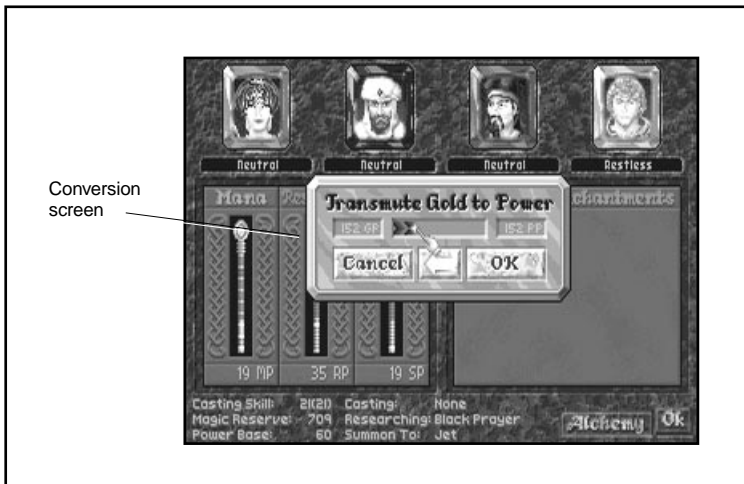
Conversion screen

Neutral
Neutral
Neutral
Restless

Mana
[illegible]
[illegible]chantments

Transmute Gold to Power
152 GP
152 PP
Cancel
OK

19 MP
35 RP
19 SP

Casting Skill: 2(21)
Magic Reserve: 709
Power Base: 60
Casting: None
Researching: Black Prayer
Summon To: Jet

Alchemy
Ok